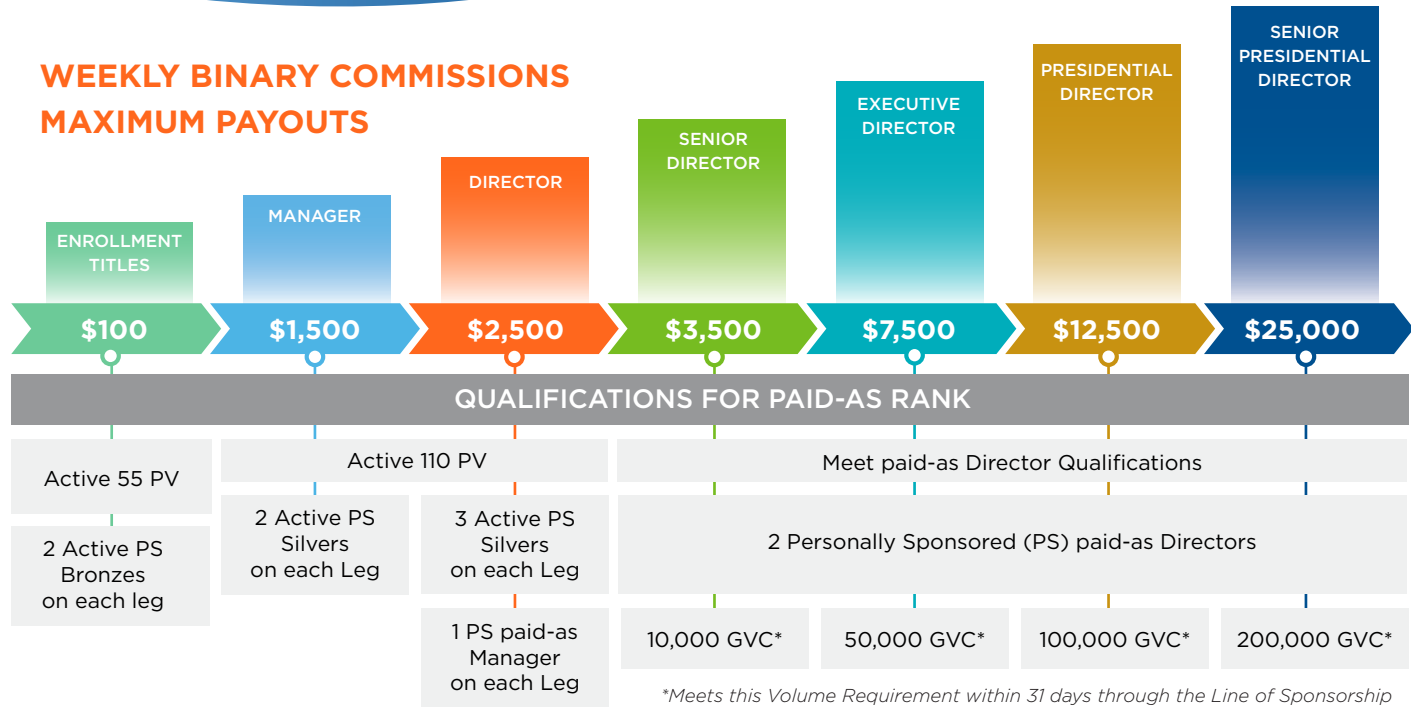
WEEKLY BINARY COMMISSIONS
MAXIMUM PAYOUTS

ENROLLMENT TITLES

MANAGER

DIRECTOR

SENIOR DIRECTOR

EXECUTIVE DIRECTOR

PRESIDENTIAL DIRECTOR

SENIOR PRESIDENTIAL DIRECTOR

$100

$1,500

$2,500

$3,500

$7,500

$12,500

$25,000

QUALIFICATIONS FOR PAID-AS RANK

Active 55 PV

2 Active PS Bronzes on each leg

Active 110 PV

2 Active PS Silvers on each Leg

3 Active PS Silvers on each Leg

1 PS paid-as Manager on each Leg

Meet paid-as Director Qualifications

2 Personally Sponsored (PS) paid-as Directors

10,000 GVC*

50,000 GVC*

100,000 GVC*

200,000 GVC*

*Meets this Volume Requirement within 31 days through the Line of Sponsorship